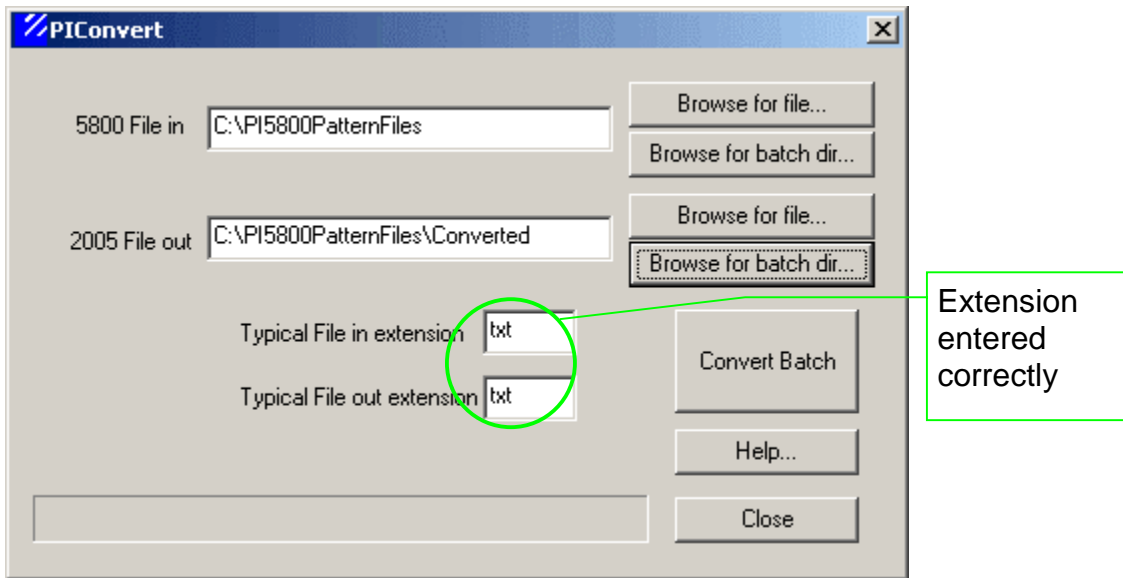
PIConvert

5800 File in C:\PI5800PatternFiles

Browse for file...

Browse for batch dir...

2005 File out C:\PI5800PatternFiles\Converted

Browse for file...

Browse for batch dir...

Typical File in extension txt

Typical File out extension txt

Convert Batch

Help...

Close

Extension entered correctly